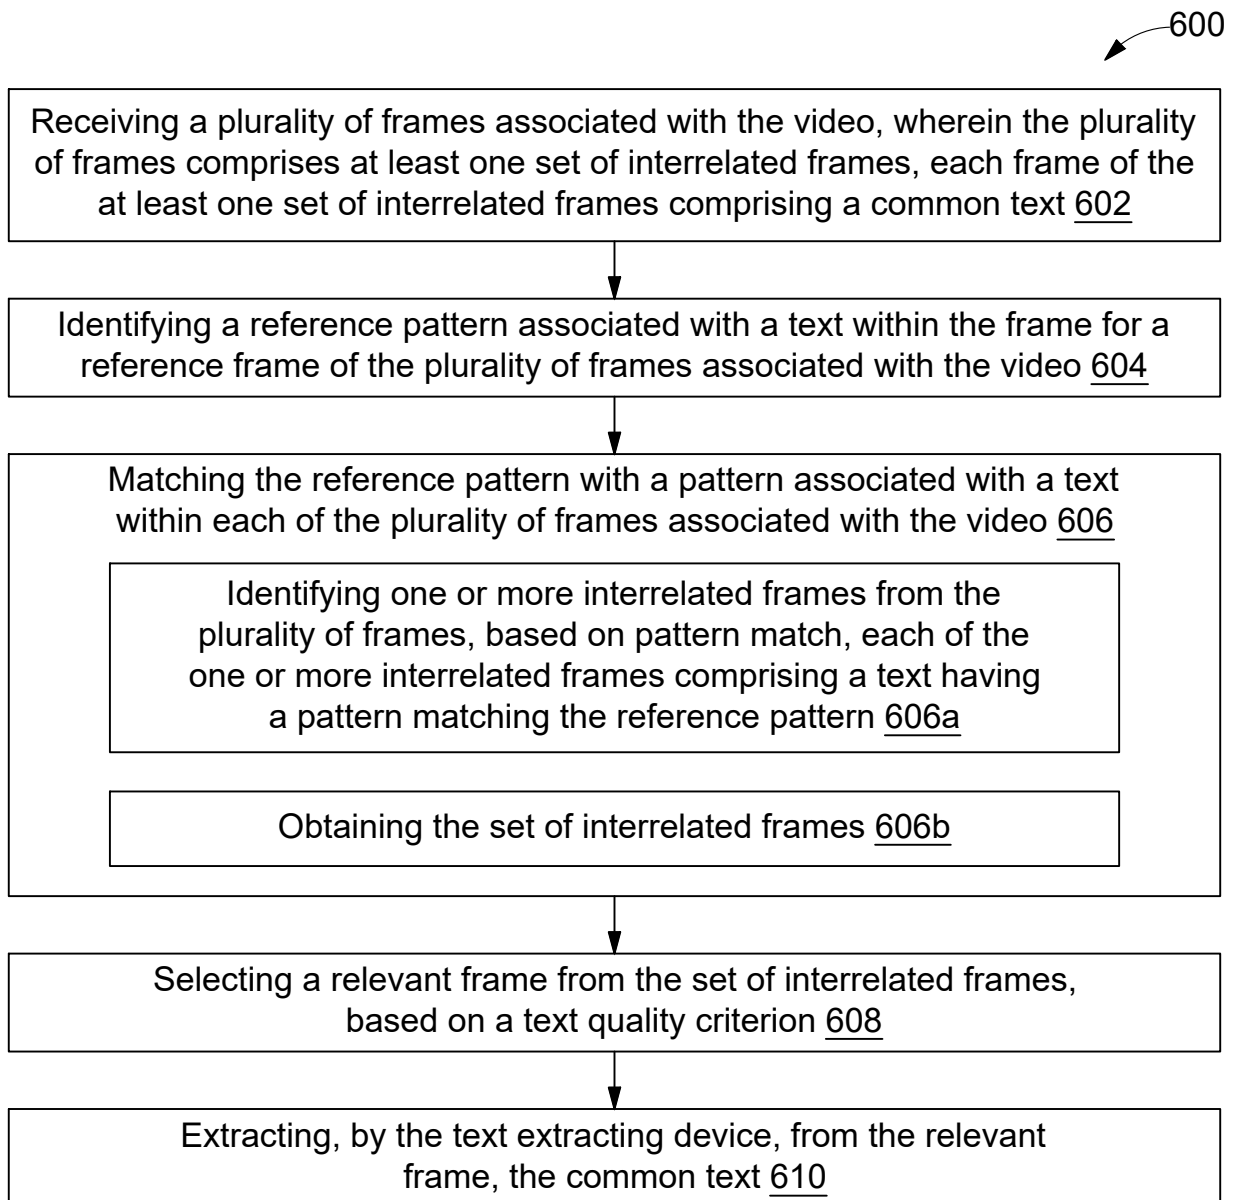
600

Receiving a plurality of frames associated with the video, wherein the plurality of frames comprises at least one set of interrelated frames, each frame of the at least one set of interrelated frames comprising a common text 602

Identifying a reference pattern associated with a text within the frame for a reference frame of the plurality of frames associated with the video 604

Matching the reference pattern with a pattern associated with a text within each of the plurality of frames associated with the video 606

Identifying one or more interrelated frames from the plurality of frames, based on pattern match, each of the one or more interrelated frames comprising a text having a pattern matching the reference pattern 606a

Obtaining the set of interrelated frames 606b

Selecting a relevant frame from the set of interrelated frames, based on a text quality criterion 608

Extracting, by the text extracting device, from the relevant frame, the common text 610